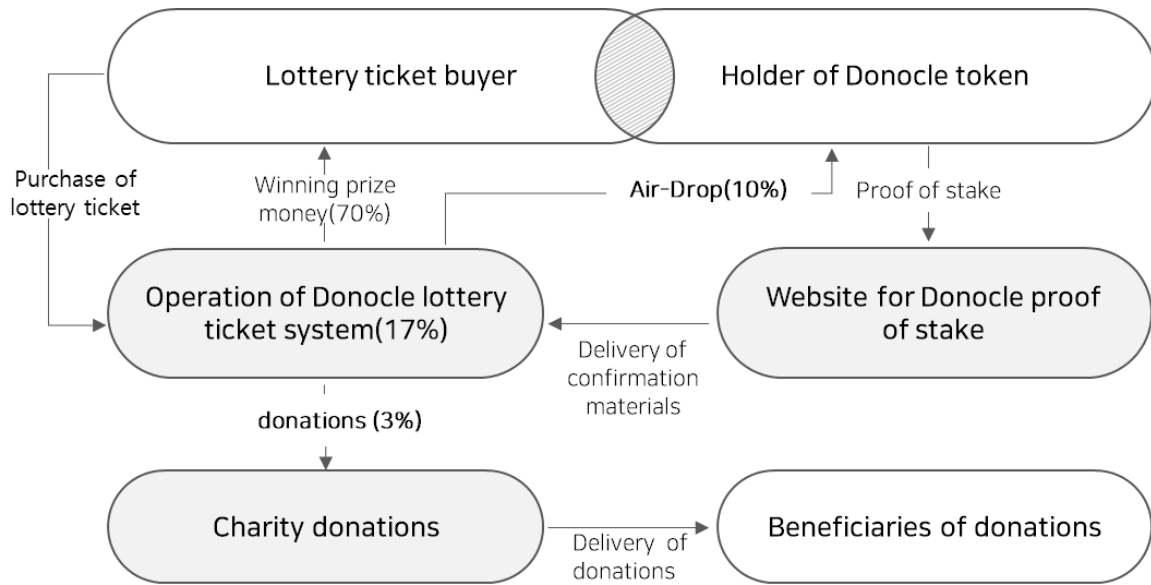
Lottery ticket buyer

Holder of Donocle token

Purchase of lottery ticket

Winning prize money(70%)

Air-Drop(10%)

Proof of stake

Operation of Donocle lottery ticket system(17%)

Website for Donocle proof of stake

Delivery of confirmation materials

donations (3%)

Charity donations

Delivery of donations

Beneficiaries of donations